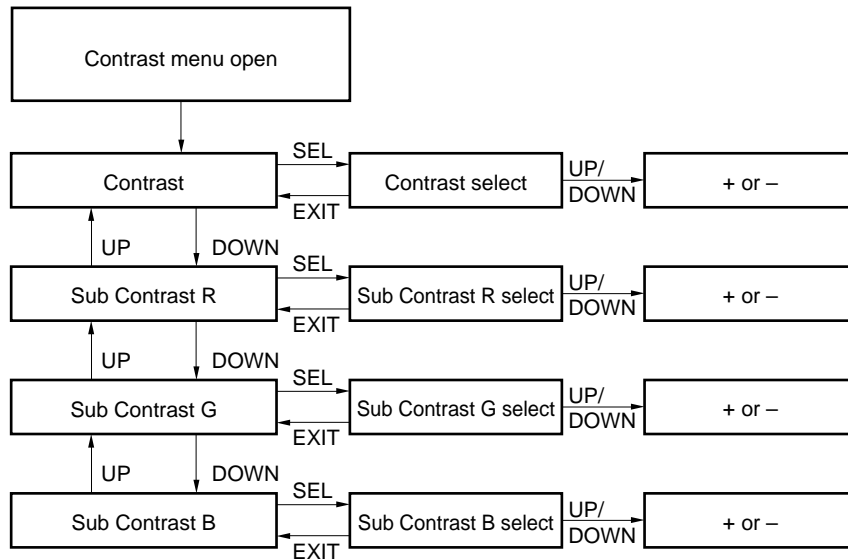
Contrast menu open

Contrast
SEL
EXIT
Contrast select
UP/
DOWN
+ or –

UP
DOWN

Sub Contrast R
SEL
EXIT
Sub Contrast R select
UP/
DOWN
+ or –

UP
DOWN

Sub Contrast G
SEL
EXIT
Sub Contrast G select
UP/
DOWN
+ or –

UP
DOWN

Sub Contrast B
SEL
EXIT
Sub Contrast B select
UP/
DOWN
+ or –